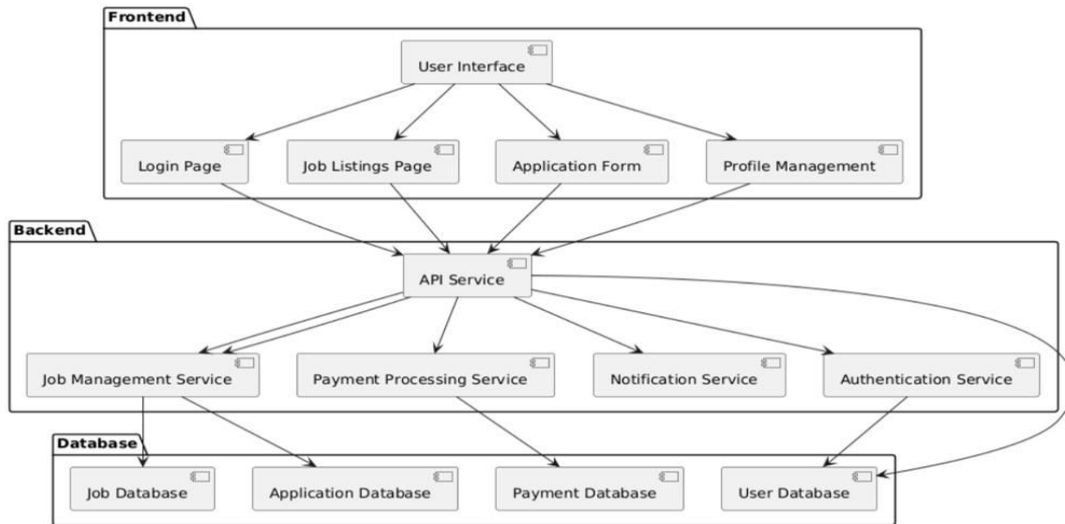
Frontend

User Interface

Login Page

Job Listings Page

Application Form

Profile Management

Backend

API Service

Job Management Service

Payment Processing Service

Notification Service

Authentication Service

Database

Job Database

Application Database

Payment Database

User Database